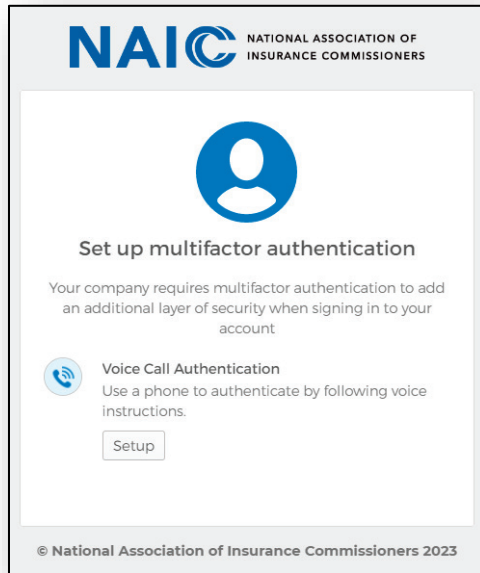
NAIC NATIONAL ASSOCIATION OF INSURANCE COMMISSIONERS

Set up multifactor authentication

Your company requires multifactor authentication to add an additional layer of security when signing in to your account

Voice Call Authentication
Use a phone to authenticate by following voice instructions.

Setup

© National Association of Insurance Commissioners 2023